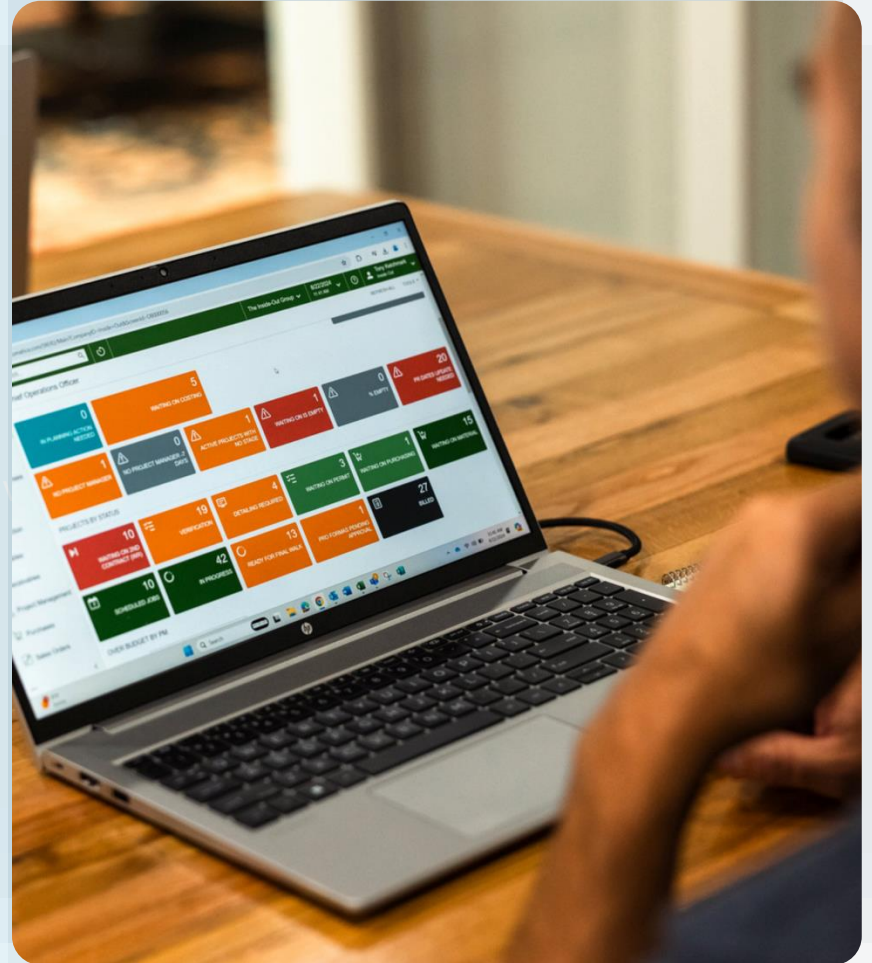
The Inside-Out Group

ief Operations Officer

0
IN PLANNING ACTION NEEDED

5
WAITING ON COSTING

1
WAITING ON IS EMPTY

0
% EMPTY

20
PR DATES UPDATE NEEDED

1
NO PROJECT MANAGER

0
NO PROJECT MANAGER 3 DAYS

1
ACTIVE PROJECTS WITH NO STAGE

3
WAITING ON PERMIT

1
WAITING ON PURCHASING

15
WAITING ON MATERIAL

PROJECTS BY STATUS

10
WAITING ON 2ND CONTRACT

19
VERIFICATION

4
DETAILING REQUIRED

1
PRO FORMAS PENDING APPROVAL

27
BILLED

10
SCHEDULED JOBS

42
IN PROGRESS

13
READY FOR FINAL WALK

OVER BUDGET BY PM

Project Management

Purchases

Sales Orders

Search